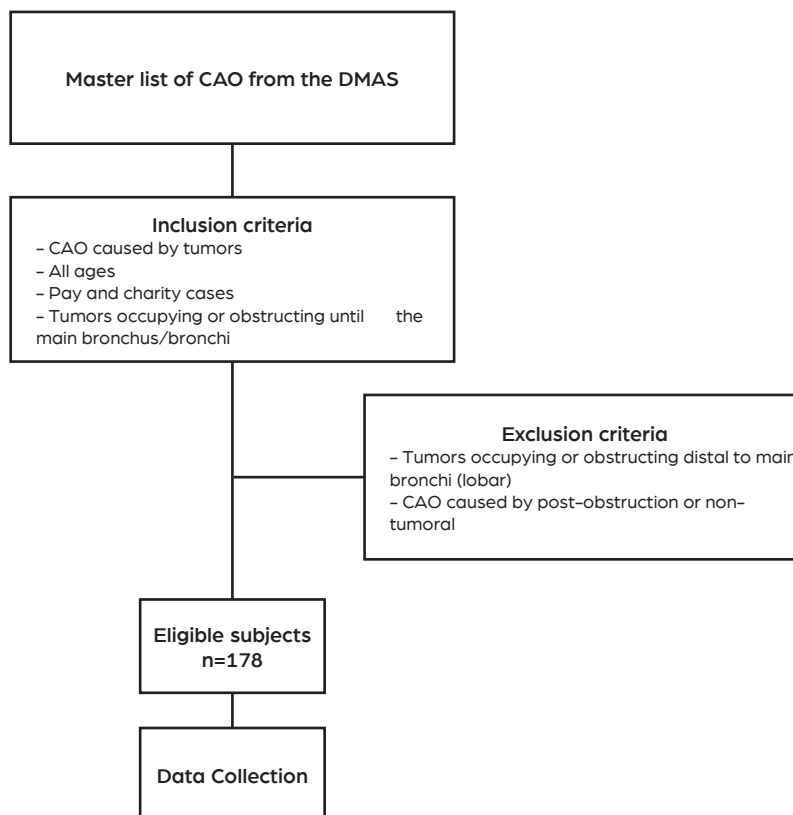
Master list of CAO from the DMAS

Inclusion criteria
– CAO caused by tumors
– All ages
– Pay and charity cases
– Tumors occupying or obstructing until the main bronchus/bronchi

Exclusion criteria
– Tumors occupying or obstructing distal to main bronchi (lobar)
– CAO caused by post-obstruction or non-tumoral

Eligible subjects
n=178

Data Collection